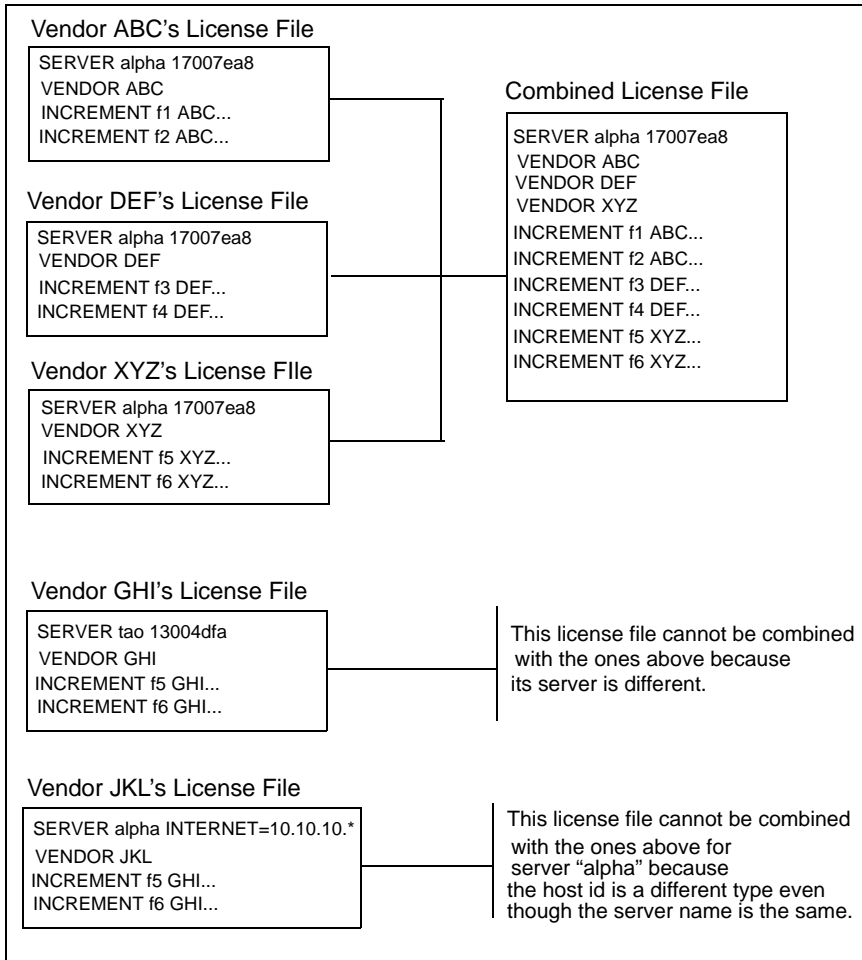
Vendor ABC's License File

SERVER alpha 17007ea8
VENDOR ABC
INCREMENT f1 ABC...
INCREMENT f2 ABC...

Vendor DEF's License File

SERVER alpha 17007ea8
VENDOR DEF
INCREMENT f3 DEF...
INCREMENT f4 DEF...

Vendor XYZ's License FIle

SERVER alpha 17007ea8
VENDOR XYZ
INCREMENT f5 XYZ...
INCREMENT f6 XYZ...

Combined License File

SERVER alpha 17007ea8
VENDOR ABC
VENDOR DEF
VENDOR XYZ
INCREMENT f1 ABC...
INCREMENT f2 ABC...
INCREMENT f3 DEF...
INCREMENT f4 DEF...
INCREMENT f5 XYZ...
INCREMENT f6 XYZ...

Vendor GHI's License File

SERVER tao 13004dfa
VENDOR GHI
INCREMENT f5 GHI...
INCREMENT f6 GHI...

This license file cannot be combined with the ones above because its server is different.

Vendor JKL's License File

SERVER alpha INTERNET=10.10.10.*
VENDOR JKL
INCREMENT f5 GHI...
INCREMENT f6 GHI...

This license file cannot be combined with the ones above for server "alpha" because the host id is a different type even though the server name is the same.